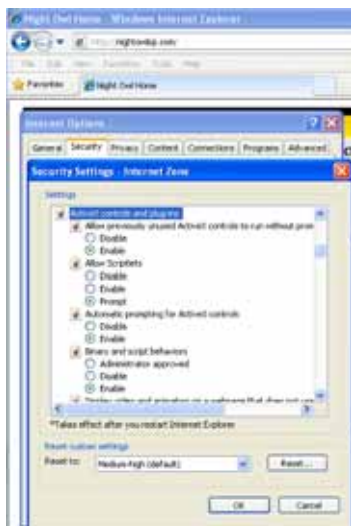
Night Owl Home - Windows Internet Explorer

http://nightowldvr.com/

File Edit View Favorites Tools Help

Favorites Night Owl Home

Internet Options

General Security Privacy Content Connections Programs Advanced

Security Settings - Internet Zone

Settings

ActiveX controls and plug-ins

Allow previously unused ActiveX controls to run without prom

Disable

Enable

Allow Scriptlets

Disable

Enable

Prompt

Automatic prompting for ActiveX controls

Disable

Enable

Binary and script behaviors

Administrator approved

Disable

Enable

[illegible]

*Takes effect after you restart Internet Explorer

Reset custom settings

Reset to: Medium-high (default) Reset...

OK Cancel